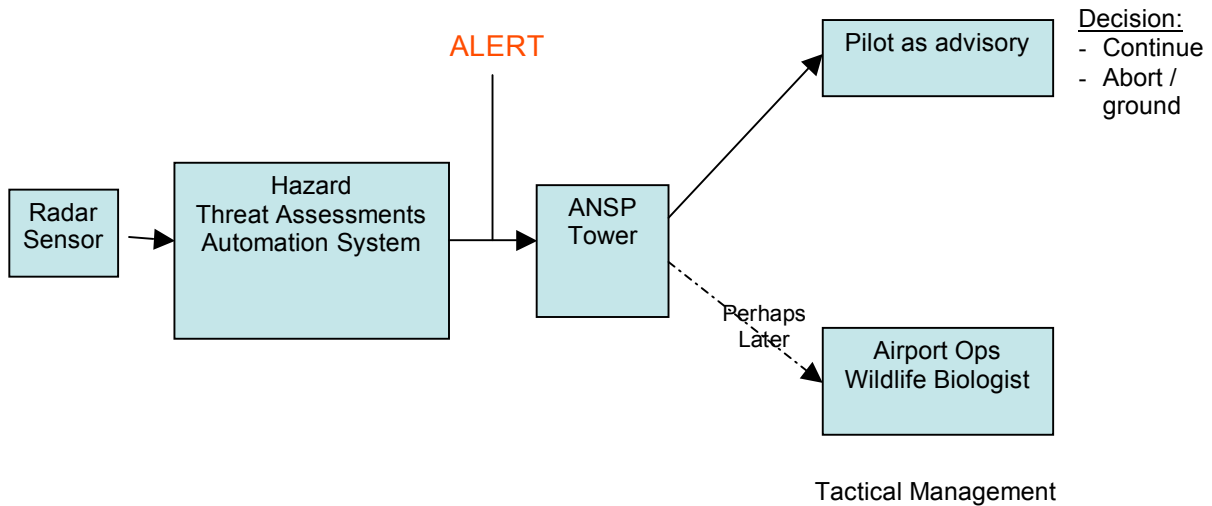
ALERT

Radar Sensor

Hazard
Threat Assessments
Automation System

ANSP Tower

Pilot as advisory

Decision:
- Continue
- Abort / ground

Perhaps Later

Airport Ops
Wildlife Biologist

Tactical Management